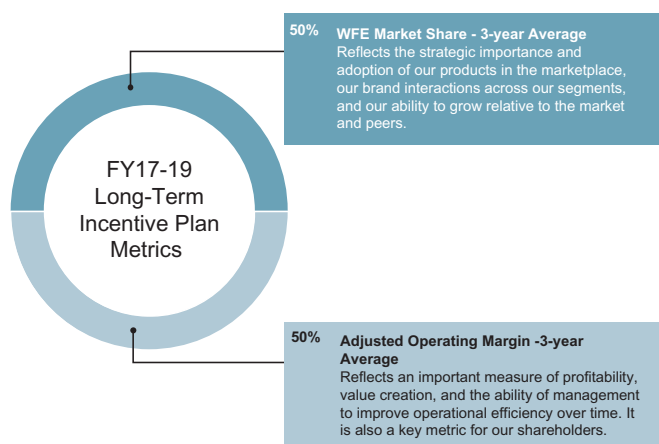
FY17-19 Long-Term Incentive Plan Metrics

50%

WFE Market Share - 3-year Average

Reflects the strategic importance and adoption of our products in the marketplace, our brand interactions across our segments, and our ability to grow relative to the market and peers.

50%

Adjusted Operating Margin -3-year Average

Reflects an important measure of profitability, value creation, and the ability of management to improve operational efficiency over time. It is also a key metric for our shareholders.